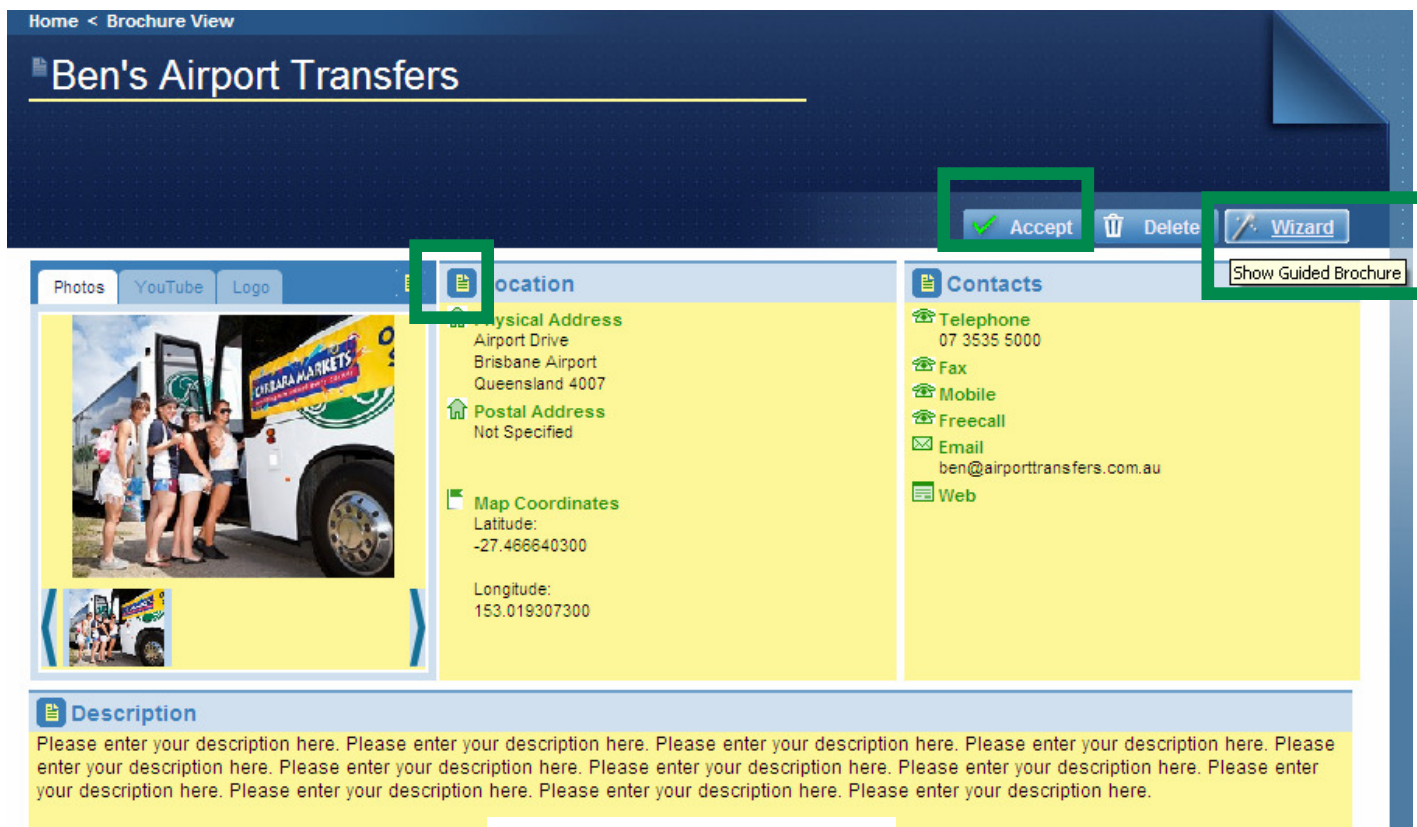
Home < Brochure View

Ben's Airport Transfers

Accept
Delete
Wizard
Show Guided Brochure

Photos
YouTube
Logo

CARRARA MARKETS

Location

Physical Address
Airport Drive
Brisbane Airport
Queensland 4007

Postal Address
Not Specified

Map Coordinates
Latitude:
-27.466640300

Longitude:
153.019307300

Contacts

Telephone
07 3535 5000

Fax

Mobile

Freecall

Email
ben@airporttransfers.com.au

Web

Description

Please enter your description here. Please enter your description here. Please enter your description here. Please enter your description here. Please enter your description here. Please enter your description here. Please enter your description here. Please enter your description here. Please enter your description here. Please enter your description here. Please enter your description here. Please enter your description here. Please enter your description here.